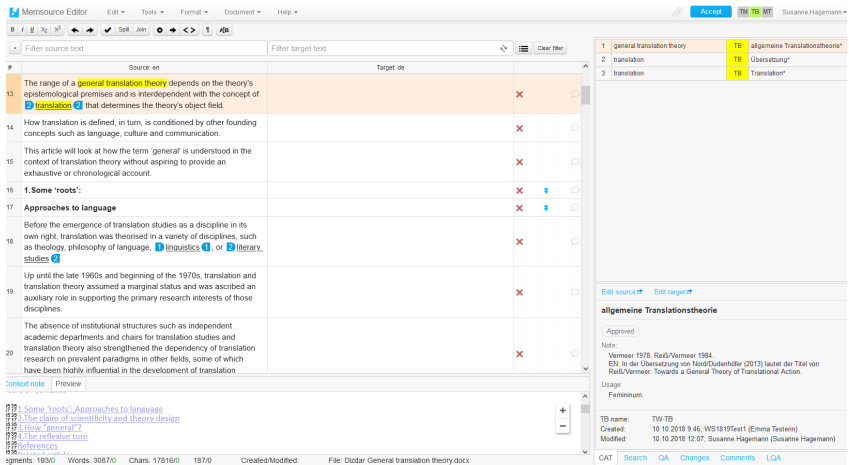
Memsource Editor Edit ▾ Tools ▾ Format ▾ Document ▾ Help ▾ Accept TM TB MT Susanne Hagemann

B I U X₂ X² Split Join ¶

Filter source text | Filter target text | Clear filter

| # | Source: en | Target: de |
|---|---|---|
| 13 | The range of a general translation theory depends on the theory's epistemological premises and is interdependent with the concept of 2 translation 2 that determines the theory's object field. | |
| 14 | How translation is defined, in turn, is conditioned by other founding concepts such as language, culture and communication. | |
| 15 | This article will look at how the term 'general' is understood in the context of translation theory without aspiring to provide an exhaustive or chronological account. | |
| 16 | 1.Some 'roots': | |
| 17 | Approaches to language | |
| 18 | Before the emergence of translation studies as a discipline in its own right, translation was theorised in a variety of disciplines, such as theology, philosophy of language, 1 linguistics 1, or 2 literary studies 2. | |
| 19 | Up until the late 1960s and beginning of the 1970s, translation and translation theory assumed a marginal status and was ascribed an auxiliary role in supporting the primary research interests of those disciplines. | |
| 20 | The absence of institutional structures such as independent academic departments and chairs for translation studies and translation theory also strengthened the dependency of translation research on prevalent paradigms in other fields, some of which have been highly influential in the development of translation | |

| 1 | general translation theory | TB | allgemeine Translationstheorie* |
|---|---|---|---|
| 2 | translation | TB | Übersetzung* |
| 3 | translation | TB | Translation* |

Context note Preview

1.Some 'roots': Approaches to language
2.The claim of scientificity and theory design
3.How "general"?
4.The reflexive turn
References

Edit source Edit target

allgemeine Translationstheorie

Approved

Note:
Vermeer 1978, Reiß/Vermeer 1984.
EN: In der Übersetzung von Nord/Dudenhöfer (2013) lautet der Titel von Reiß/Vermeer: Towards a General Theory of Translational Action.

Usage:
Femininum.

TB name: TW-TB
Created: 10.10.2018 9:46, WS1819Test1 (Emma Testerin)
Modified: 10.10.2018 12:07, Susanne Hagemann (Susanne Hagemann)

CAT Search QA Changes Comments LQA

egments: 193/0 Words: 3087/0 Chars: 17816/0 187/0 Created/Modified: File: Dizdar General translation theory.docx